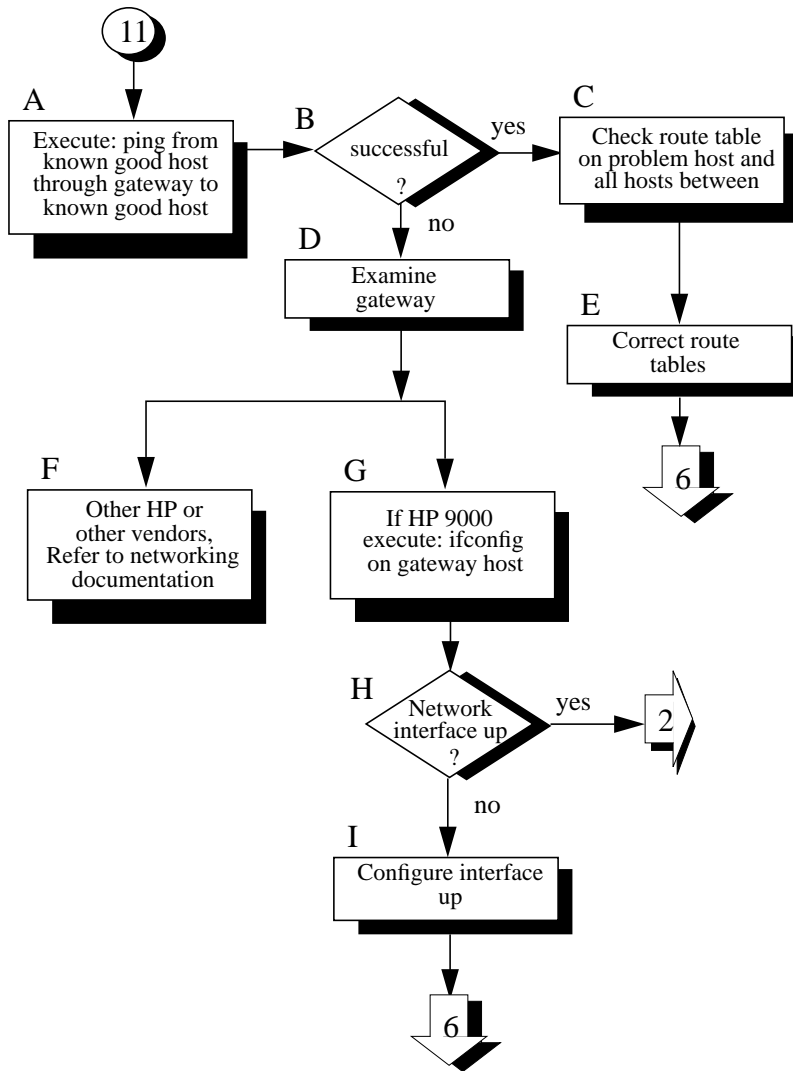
11

A

Execute: ping from known good host through gateway to known good host

B

successful ?

yes

C

Check route table on problem host and all hosts between

no

D

Examine gateway

E

Correct route tables

6

F

Other HP or other vendors, Refer to networking documentation

G

If HP 9000 execute: ifconfig on gateway host

H

Network interface up ?

yes

2

no

I

Configure interface up

6